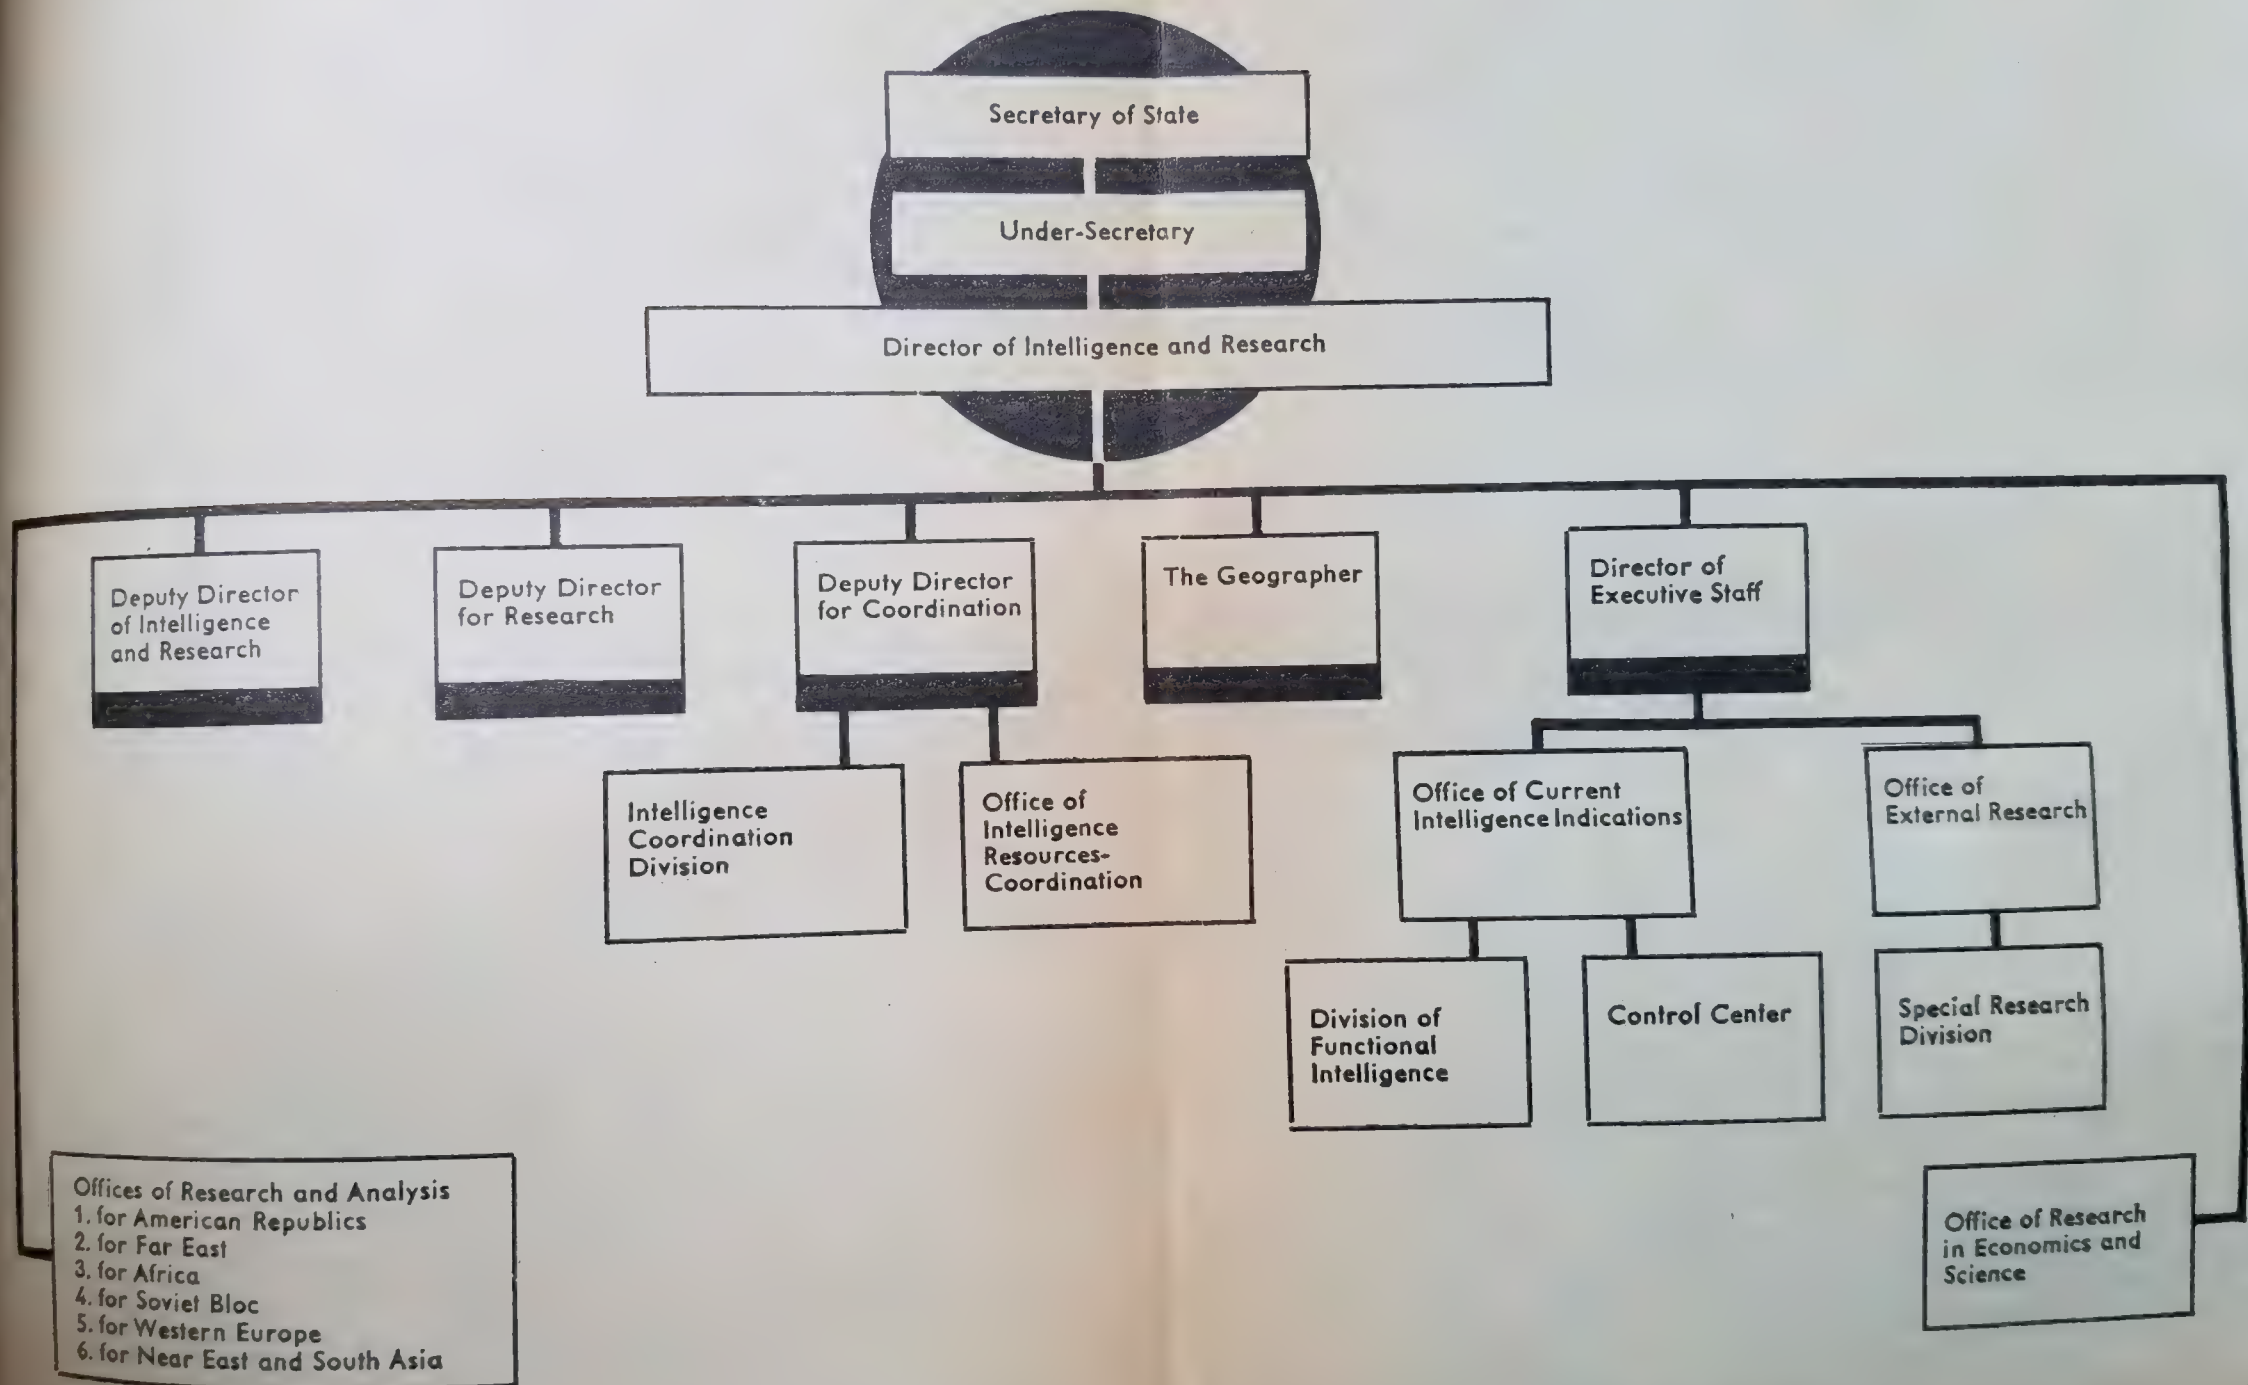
Secretary of State

Under-Secretary

Director of Intelligence and Research

Deputy Director of Intelligence and Research

Deputy Director for Research

Deputy Director for Coordination

The Geographer

Director of Executive Staff

Intelligence Coordination Division

Office of Intelligence Resources-Coordination

Office of Current Intelligence Indications

Office of External Research

Division of Functional Intelligence

Control Center

Special Research Division

Offices of Research and Analysis
1. for American Republics
2. for Far East
3. for Africa
4. for Soviet Bloc
5. for Western Europe
6. for Near East and South Asia

Office of Research in Economics and Science